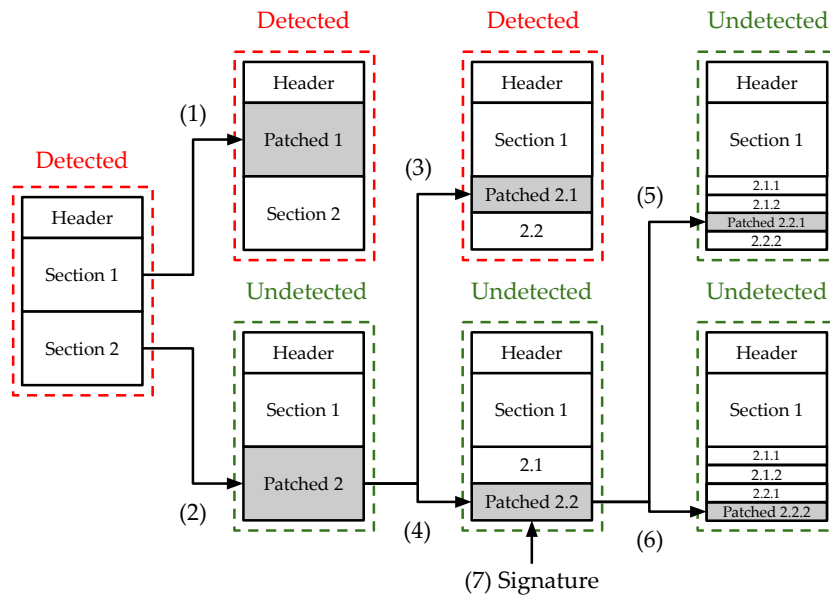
Detected

Header

Section 1

Section 2

(1)

Detected

Header

Patched 1

Section 2

(2)

Undetected

Header

Section 1

Patched 2

(3)

Detected

Header

Section 1

Patched 2.1

2.2

(4)

Undetected

Header

Section 1

2.1

Patched 2.2

(7) Signature

(5)

Undetected

Header

Section 1

2.1.1

2.1.2

Patched 2.2.1

2.2.2

(6)

Undetected

Header

Section 1

2.1.1

2.1.2

2.2.1

Patched 2.2.2